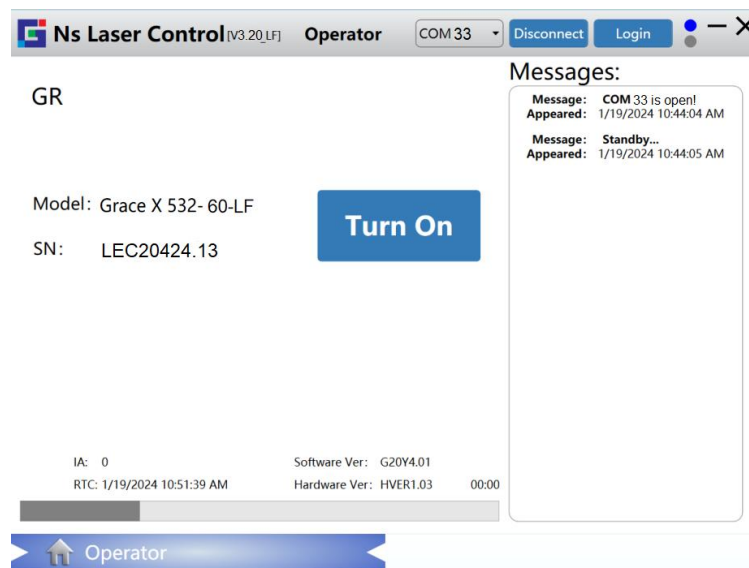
Ns Laser Control [V3.20_LF] Operator COM33 Disconnect Login

GR

Messages:

Message: COM 33 is open!
Appeared: 1/19/2024 10:44:04 AM

Message: Standby...
Appeared: 1/19/2024 10:44:05 AM

Model: Grace X 532- 60-LF

SN: LEC20424.13

Turn On

IA: 0
RTC: 1/19/2024 10:51:39 AM

Software Ver: G20Y4.01
Hardware Ver: HVER1.03

00:00

Operator